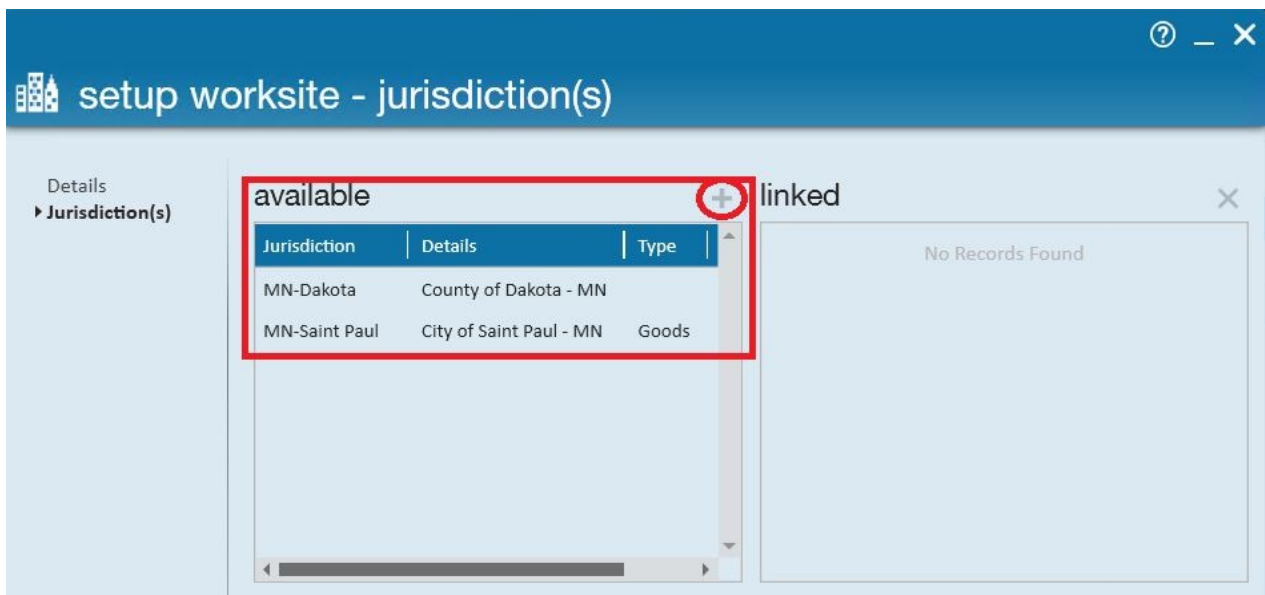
? _ ✕

setup worksite - jurisdiction(s)

Details
Jurisdiction(s)

available +

| Jurisdiction | Details | Type |
|---|---|---|
| MN-Dakota | County of Dakota - MN | |
| MN-Saint Paul | City of Saint Paul - MN | Goods |

linked ✕

No Records Found